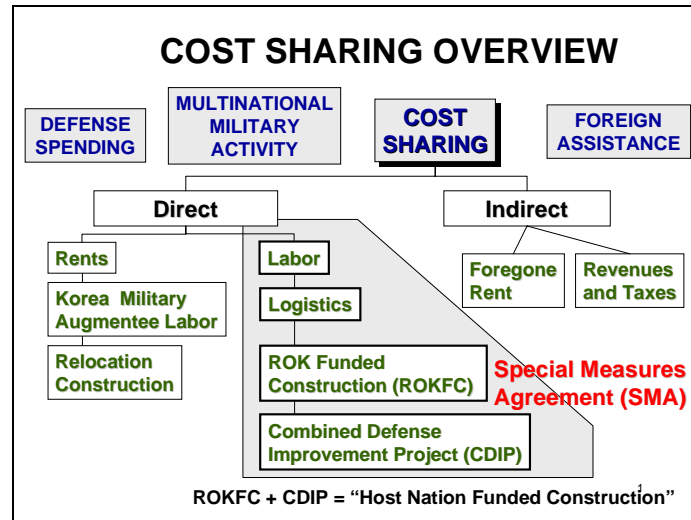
COST SHARING OVERVIEW

DEFENSE SPENDING

MULTINATIONAL MILITARY ACTIVITY

COST SHARING

FOREIGN ASSISTANCE

Direct

Indirect

Rents

Korea Military Augmentee Labor

Relocation Construction

Labor

Logistics

ROK Funded Construction (ROKFC)

Combined Defense Improvement Project (CDIP)

Foregone Rent

Revenues and Taxes

Special Measures Agreement (SMA)

ROKFC + CDIP = "Host Nation Funded Construction"

1